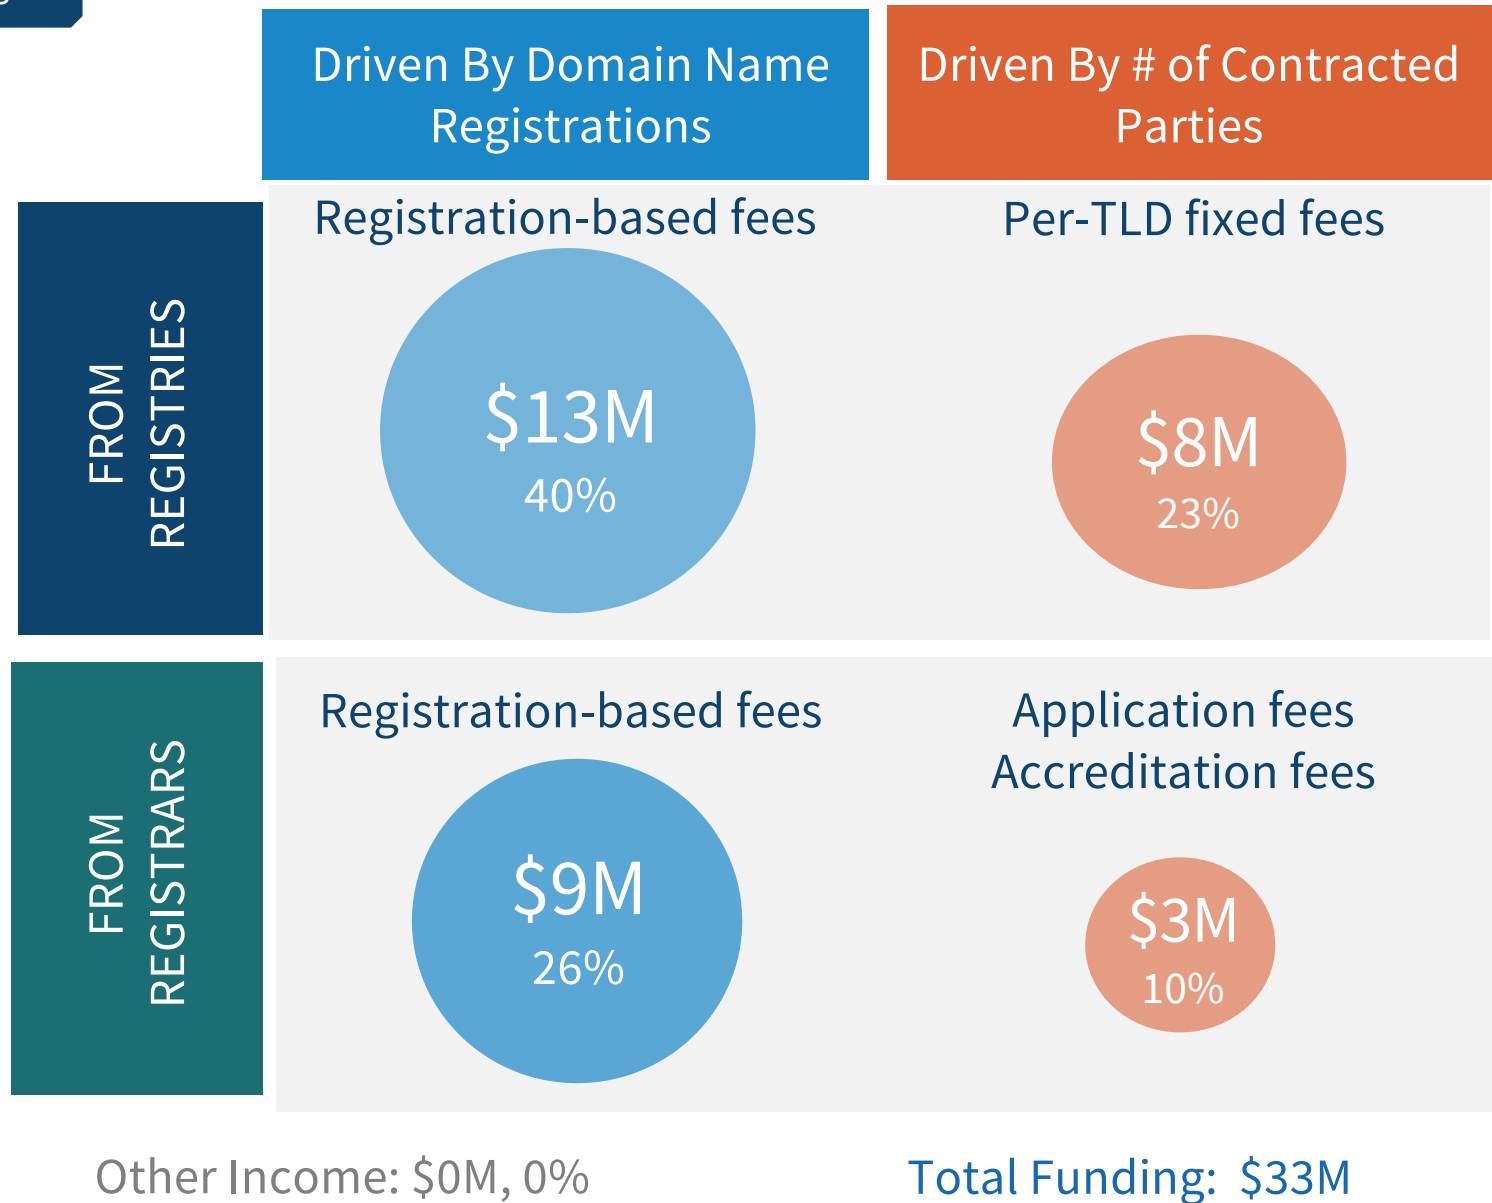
Driven By Domain Name Registrations

Driven By # of Contracted Parties

FROM REGISTRIES

Registration-based fees

$13M
40%

Per-TLD fixed fees

$8M
23%

FROM REGISTRARS

Registration-based fees

$9M
26%

Application fees
Accreditation fees

$3M
10%

Other Income: $0M, 0%

Total Funding: $33M